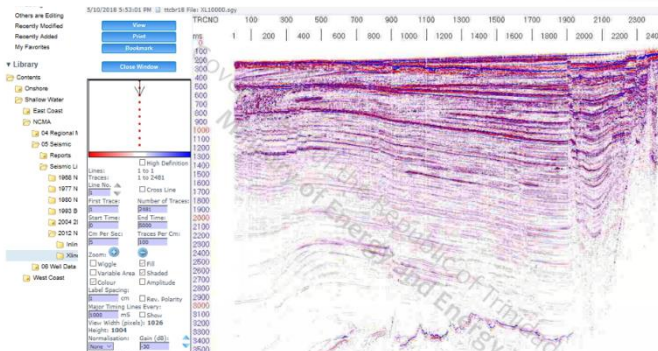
Others are Editing
Recently Modified
Recently Added
My Favorites

▼ Library

Contents
Onshore
Shallow Water
East Coast
NCMA
04 Regional N
05 Seismic
Reports
Seismic Li
1968 N
1977 N
1980 N
1993 B
2004 2I
2012 N
Inlin
Xlin
06 Well Data
West Coast

3/10/2018 5:53:01 PM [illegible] File: XL10000.sgy

View
Print
Bookmark
Close Window

High Definition
Lines: 1 to 1
Traces: 1 to 2481
Line No.
1
Cross Line
First Trace: 1
Number of Traces: 2481
Start Time: 0
End Time: 5000
Cm Per Sec: 5
Traces Per Cm: 100
Zoom:
Wiggle
Fill
Variable Area
Shaded
Colour
Amplitude
Label Spacing: 5 cm
Rev. Polarity
Major Timing Lines Every: 1000 mS
Show
View Width (pixels): 1036
Height: 1004
Normalisation: None
Gain (dB): 10

TRCNO 100 300 500 700 900 1100 1300 1500 1700 1900 2100 2300
1 200 400 600 800 1000 1200 1400 1600 1800 2000 2200 240

ms
100
200
300
400
500
600
700
800
900
1000
1100
1200
1300
1400
1500
1600
1700
1800
1900
2000
2100
2200
2300
2400
2500
2600
2700
2800
2900
3000
3100
3200
3300
3400
3500

Government of the Republic of Trinidad and Tobago Ministry of Energy and Energy